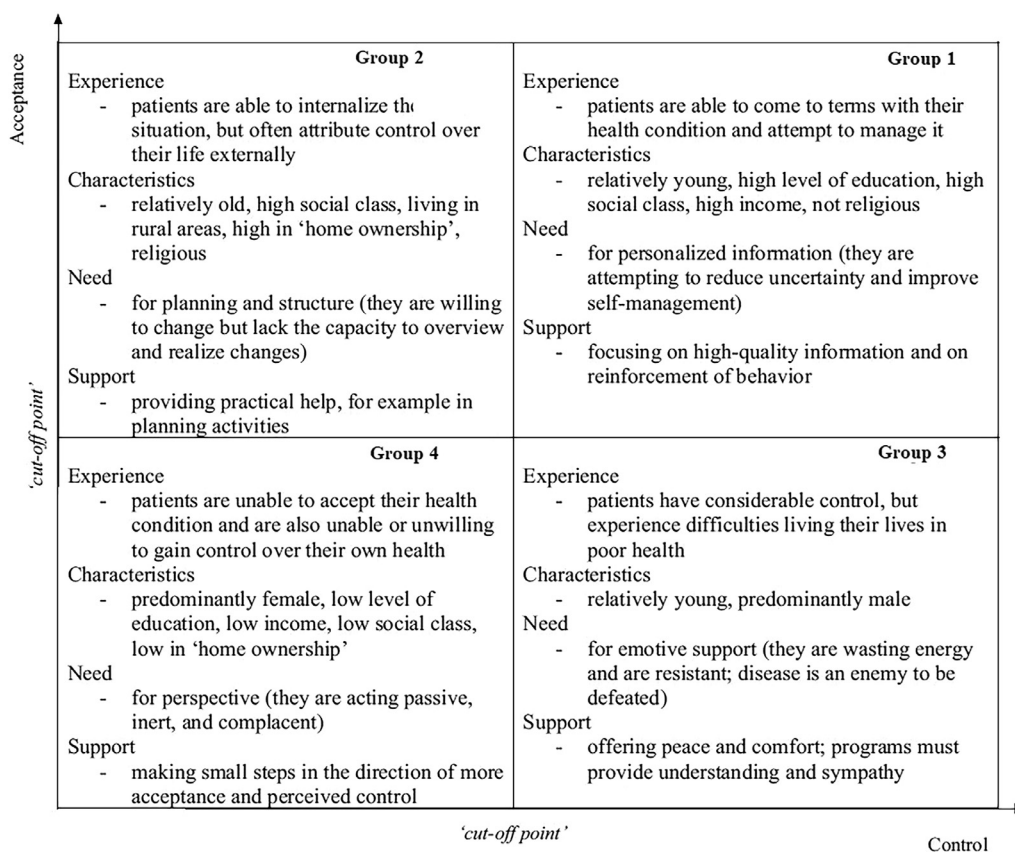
Acceptance

'cut-off point'

Group 2
Experience
- patients are able to internalize th situation, but often attribute control over their life externally
Characteristics
- relatively old, high social class, living in rural areas, high in 'home ownership', religious
Need
- for planning and structure (they are willing to change but lack the capacity to overview and realize changes)
Support
- providing practical help, for example in planning activities

Group 1
Experience
- patients are able to come to terms with their health condition and attempt to manage it
Characteristics
- relatively young, high level of education, high social class, high income, not religious
Need
- for personalized information (they are attempting to reduce uncertainty and improve self-management)
Support
- focusing on high-quality information and on reinforcement of behavior

Group 4
Experience
- patients are unable to accept their health condition and are also unable or unwilling to gain control over their own health
Characteristics
- predominantly female, low level of education, low income, low social class, low in 'home ownership'
Need
- for perspective (they are acting passive, inert, and complacent)
Support
- making small steps in the direction of more acceptance and perceived control

Group 3
Experience
- patients have considerable control, but experience difficulties living their lives in poor health
Characteristics
- relatively young, predominantly male
Need
- for emotive support (they are wasting energy and are resistant; disease is an enemy to be defeated)
Support
- offering peace and comfort; programs must provide understanding and sympathy

'cut-off point'

Control